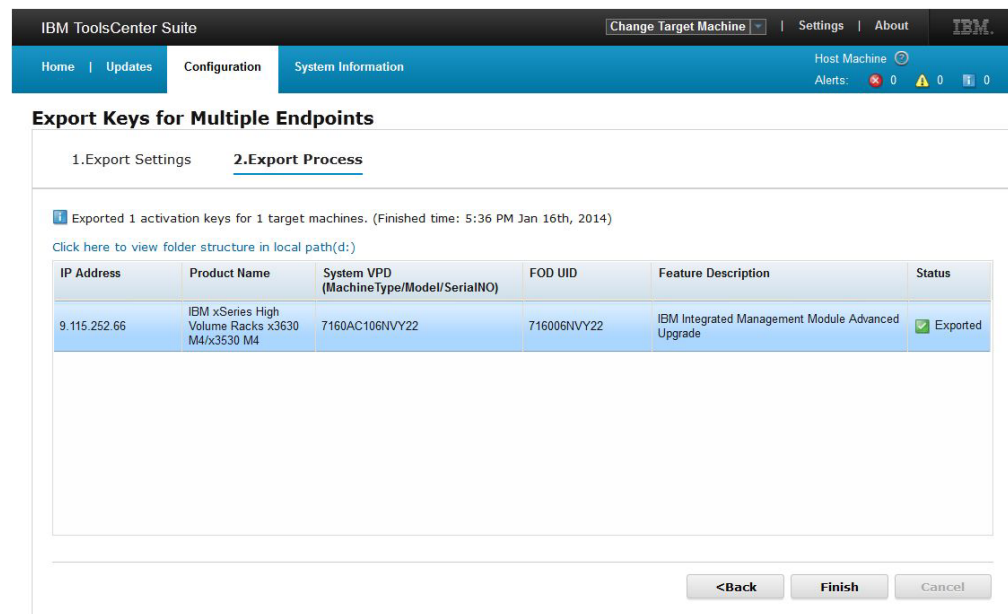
IBM ToolsCenter Suite

Change Target Machine | Settings | About

IBM.

Home | Updates

Configuration

System Information

Host Machine ?

Alerts: 0 0 0

Export Keys for Multiple Endpoints

1.Export Settings

2.Export Process

Exported 1 activation keys for 1 target machines. (Finished time: 5:36 PM Jan 16th, 2014)

Click here to view folder structure in local path(d:)

| IP Address | Product Name | System VPD (MachineType/Model/SerialNO) | FOD UID | Feature Description | Status |
|---|---|---|---|---|---|
| 9.115.252.66 | IBM xSeries High Volume Racks x3630 M4/x3530 M4 | 7160AC106NVY22 | 716006NVY22 | IBM Integrated Management Module Advanced Upgrade | Exported |

<Back

Finish

Cancel